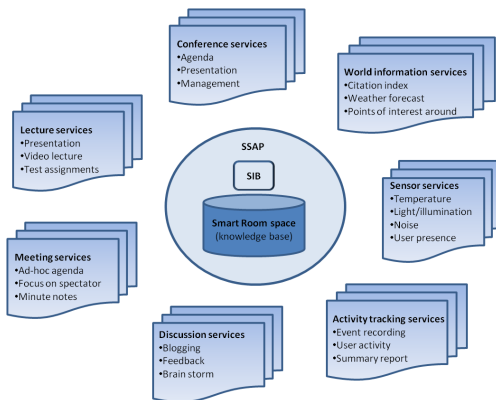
Conference services
•Agenda
•Presentation
•Management

World information services
•Citation index
•Weather forecast
•Points of interest around

Lecture services
•Presentation
•Video lecture
•Test assignments

SSAP

SIB

Smart Room space
(knowledge base)

Sensor services
•Temperature
•Light/illumination
•Noise
•User presence

Meeting services
•Ad-hoc agenda
•Focus on spectator
•Minute notes

Discussion services
•Blogging
•Feedback
•Brain storm

Activity tracking services
•Event recording
•User activity
•Summary report